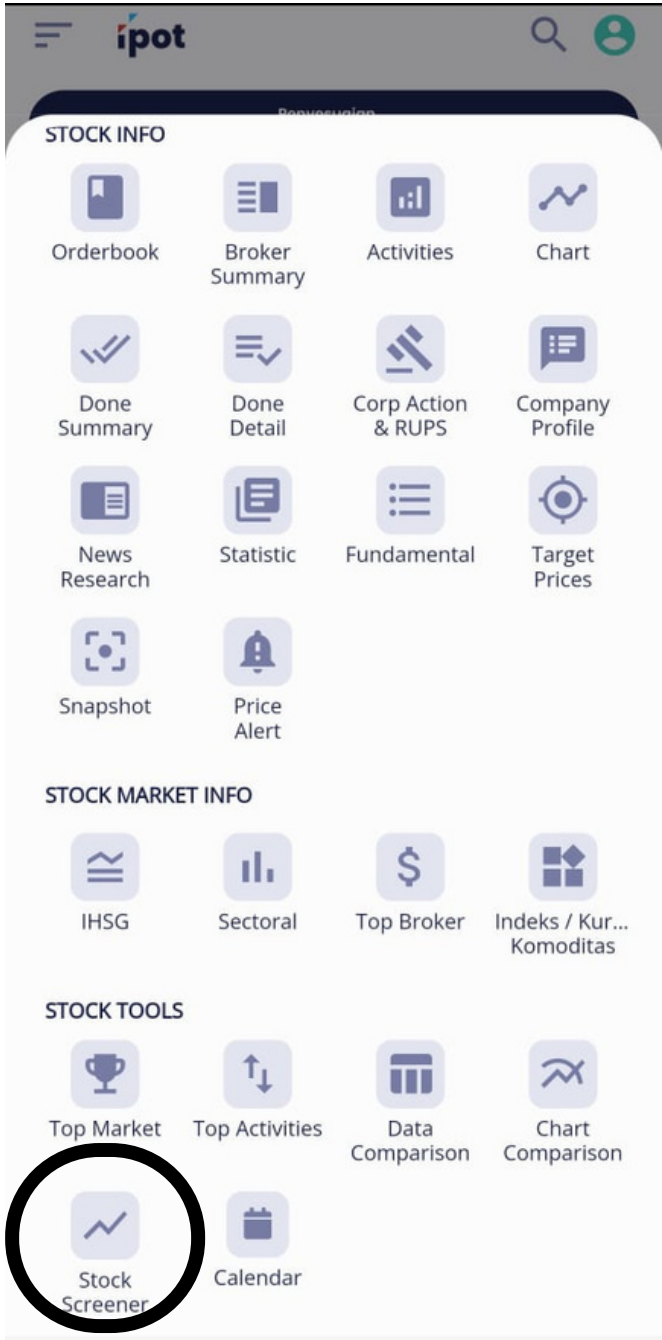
ipot

Penyesuaian

STOCK INFO

Orderbook
Broker Summary
Activities
Chart

Done Summary
Done Detail
Corp Action & RUPS
Company Profile

News Research
Statistic
Fundamental
Target Prices

Snapshot
Price Alert

STOCK MARKET INFO

IHSG
Sectoral
Top Broker
Indeks / Kur... Komoditas

STOCK TOOLS

Top Market
Top Activities
Data Comparison
Chart Comparison

Stock Screener
Calendar